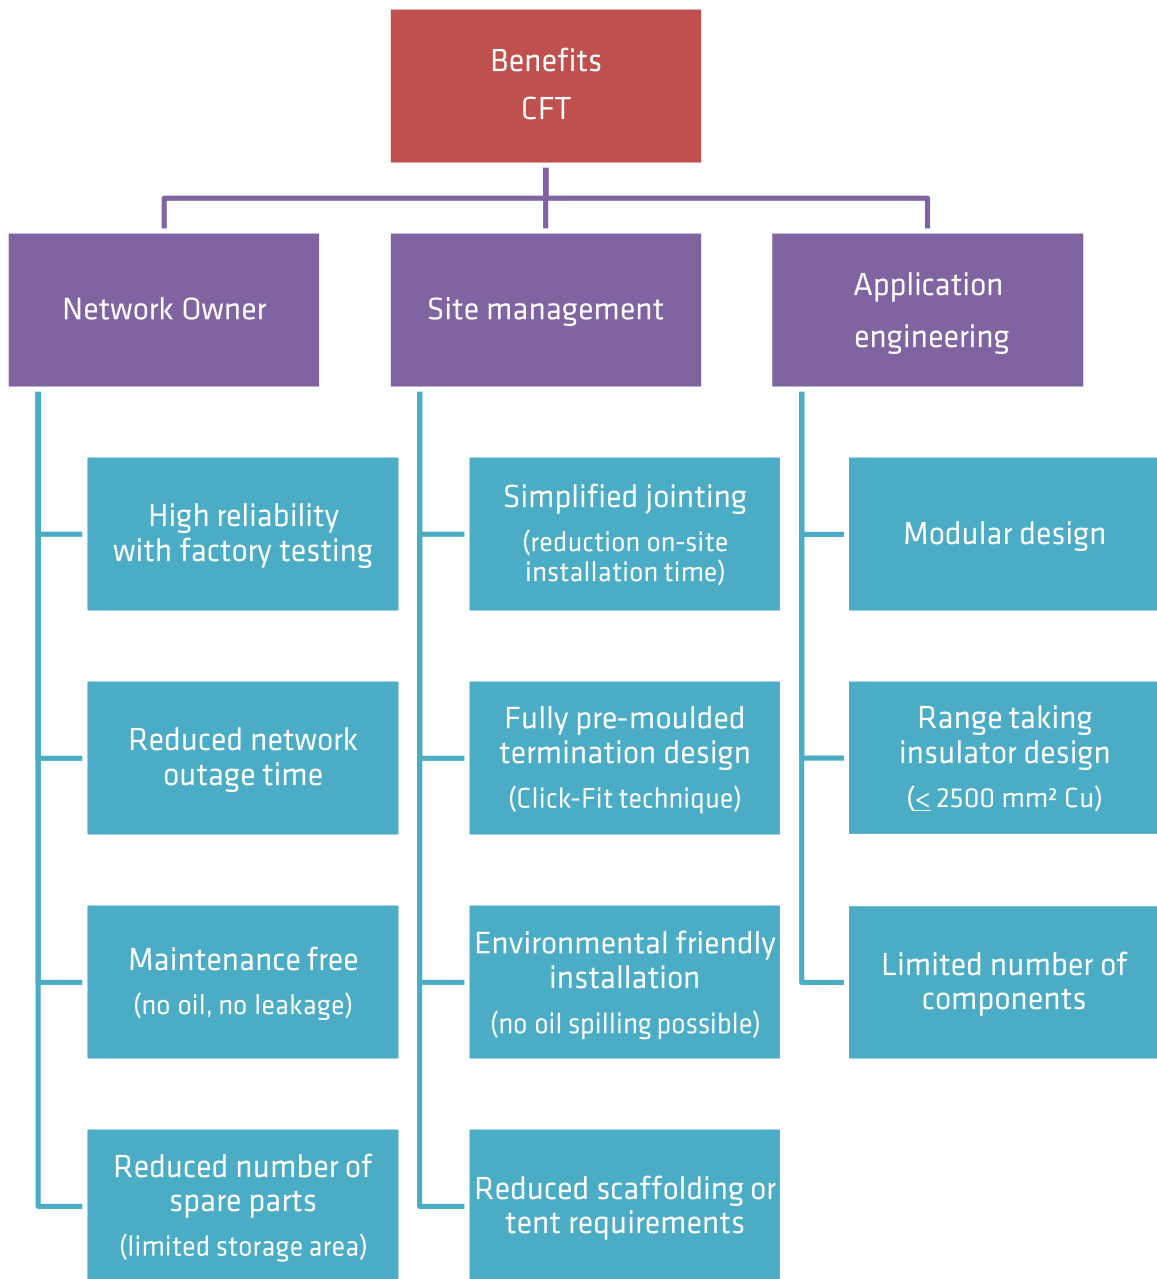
Benefits
CFT

Network Owner

Site management

Application engineering

High reliability with factory testing

Reduced network outage time

Maintenance free
(no oil, no leakage)

Reduced number of spare parts
(limited storage area)

Simplified jointing
(reduction on-site installation time)

Fully pre-moulded termination design
(Click-Fit technique)

Environmental friendly installation
(no oil spilling possible)

Reduced scaffolding or tent requirements

Modular design

Range taking insulator design
($\leq$ 2500 mm² Cu)

Limited number of components